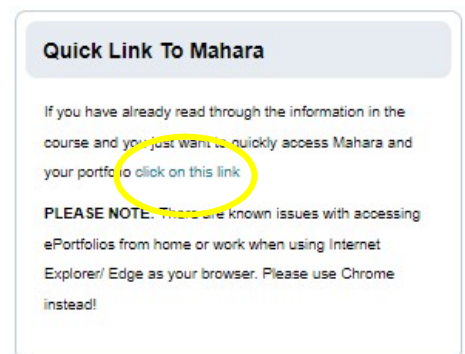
Quick Link To Mahara

If you have already read through the information in the course and you just want to quickly access Mahara and your portfolio click on this link

PLEASE NOTE: There are known issues with accessing ePortfolios from home or work when using Internet Explorer/ Edge as your browser. Please use Chrome instead!